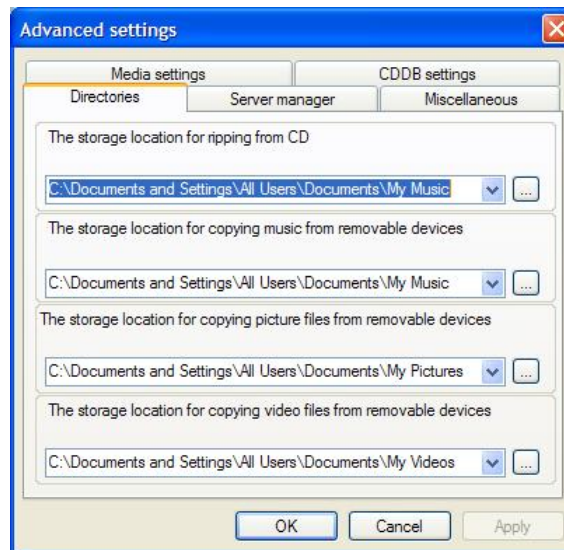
Advanced settings

Media settings
CDDB settings
Directories
Server manager
Miscellaneous

The storage location for ripping from CD

C:\Documents and Settings\All Users\Documents\My Music
...

The storage location for copying music from removable devices

C:\Documents and Settings\All Users\Documents\My Music
...

The storage location for copying picture files from removable devices

C:\Documents and Settings\All Users\Documents\My Pictures
...

The storage location for copying video files from removable devices

C:\Documents and Settings\All Users\Documents\My Videos
...

OK
Cancel
Apply